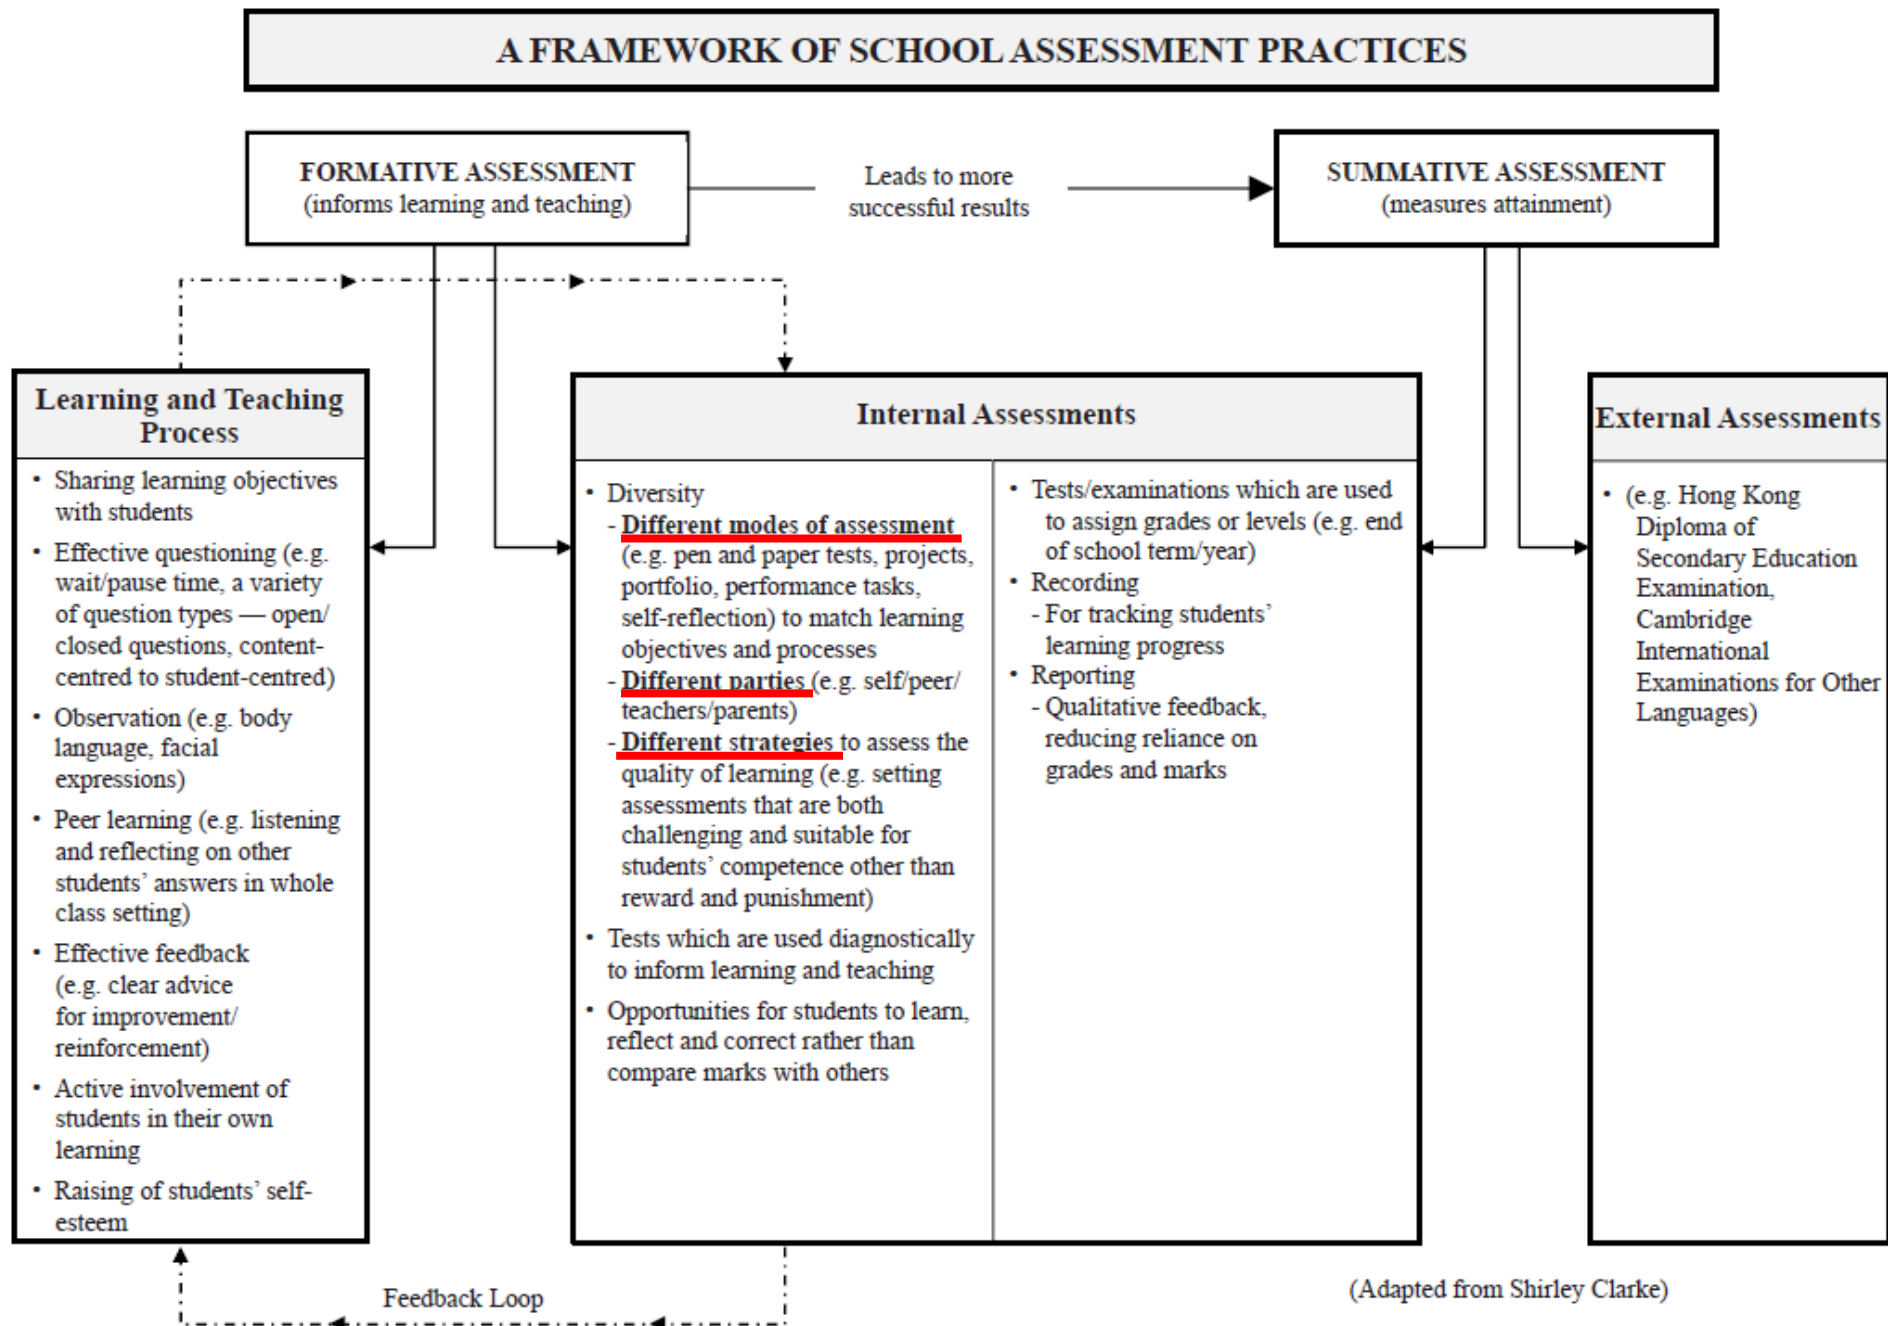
A FRAMEWORK OF SCHOOL ASSESSMENT PRACTICES

FORMATIVE ASSESSMENT
(informs learning and teaching)

Leads to more successful results

SUMMATIVE ASSESSMENT
(measures attainment)

Learning and Teaching Process

- Sharing learning objectives with students
- Effective questioning (e.g. wait/pause time, a variety of question types — open/ closed questions, content-centred to student-centred)
- Observation (e.g. body language, facial expressions)
- Peer learning (e.g. listening and reflecting on other students' answers in whole class setting)
- Effective feedback (e.g. clear advice for improvement/ reinforcement)
- Active involvement of students in their own learning
- Raising of students' self-esteem

Internal Assessments

- Diversity
  - Different modes of assessment (e.g. pen and paper tests, projects, portfolio, performance tasks, self-reflection) to match learning objectives and processes
  - Different parties (e.g. self/peer/ teachers/parents)
  - Different strategies to assess the quality of learning (e.g. setting assessments that are both challenging and suitable for students' competence other than reward and punishment)
- Tests which are used diagnostically to inform learning and teaching
- Opportunities for students to learn, reflect and correct rather than compare marks with others

- Tests/examinations which are used to assign grades or levels (e.g. end of school term/year)
- Recording
  - For tracking students' learning progress
- Reporting
  - Qualitative feedback, reducing reliance on grades and marks

External Assessments

- (e.g. Hong Kong Diploma of Secondary Education Examination, Cambridge International Examinations for Other Languages)

Feedback Loop

(Adapted from Shirley Clarke)